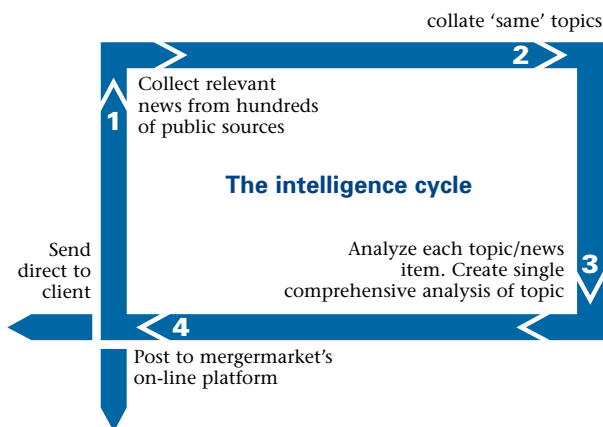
collate 'same' topics

2

1

Collect relevant news from hundreds of public sources

The intelligence cycle

Send direct to client

Analyze each topic/news item. Create single comprehensive analysis of topic

3

4

Post to mergermarket's on-line platform